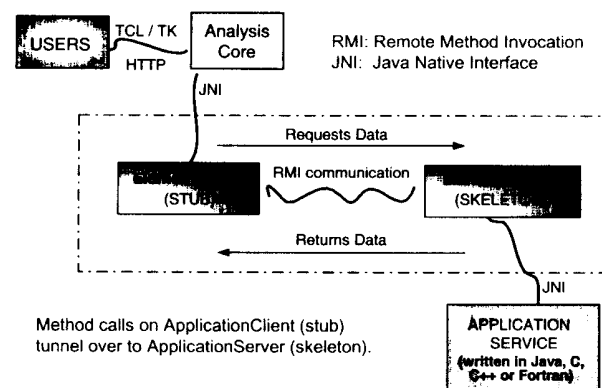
USERS

TCL / TK

HTTP

Analysis Core

RMI: Remote Method Invocation
JNI: Java Native Interface

JNI

Requests Data

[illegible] (STUB)

RMI communication

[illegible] (SKELETON)

Returns Data

JNI

Method calls on ApplicationClient (stub) tunnel over to ApplicationServer (skeleton).

APPLICATION SERVICE (written in Java, C, C++ or Fortran)